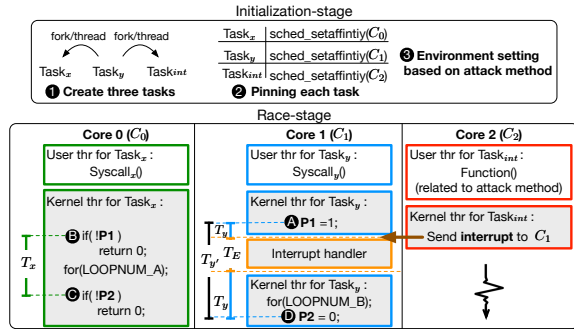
Initialization-stage

fork/thread fork/thread

Task$_x$ Task$_y$ Task$_{int}$

❶ Create three tasks

| Task$_x$ | sched_setaffintiy($C_0$) |
|---|---|
| Task$_y$ | sched_setaffintiy($C_1$) |
| Task$_{int}$ | sched_setaffintiy($C_2$) |

❷ Pinning each task

❸ Environment setting based on attack method

Race-stage

Core 0 ($C_0$)

User thr for Task$_x$ : Syscall$_x$()

Kernel thr for Task$_x$ :

Ⓑ if( !P1 ) return 0;
for(LOOPNUM_A);
Ⓒ if( !P2 ) return 0;

$T_x$

Core 1 ($C_1$)

User thr for Task$_y$ : Syscall$_y$()

Kernel thr for Task$_y$ :
Ⓐ P1 =1;

$T_y$ $T_E$ $T_{y'}$

Interrupt handler

Kernel thr for Task$_y$ :
for(LOOPNUM_B);
Ⓓ P2 = 0;

$T_y$

Core 2 ($C_2$)

User thr for Task$_{int}$ : Function() (related to attack method)

Kernel thr for Task$_{int}$ : Send interrupt to $C_1$